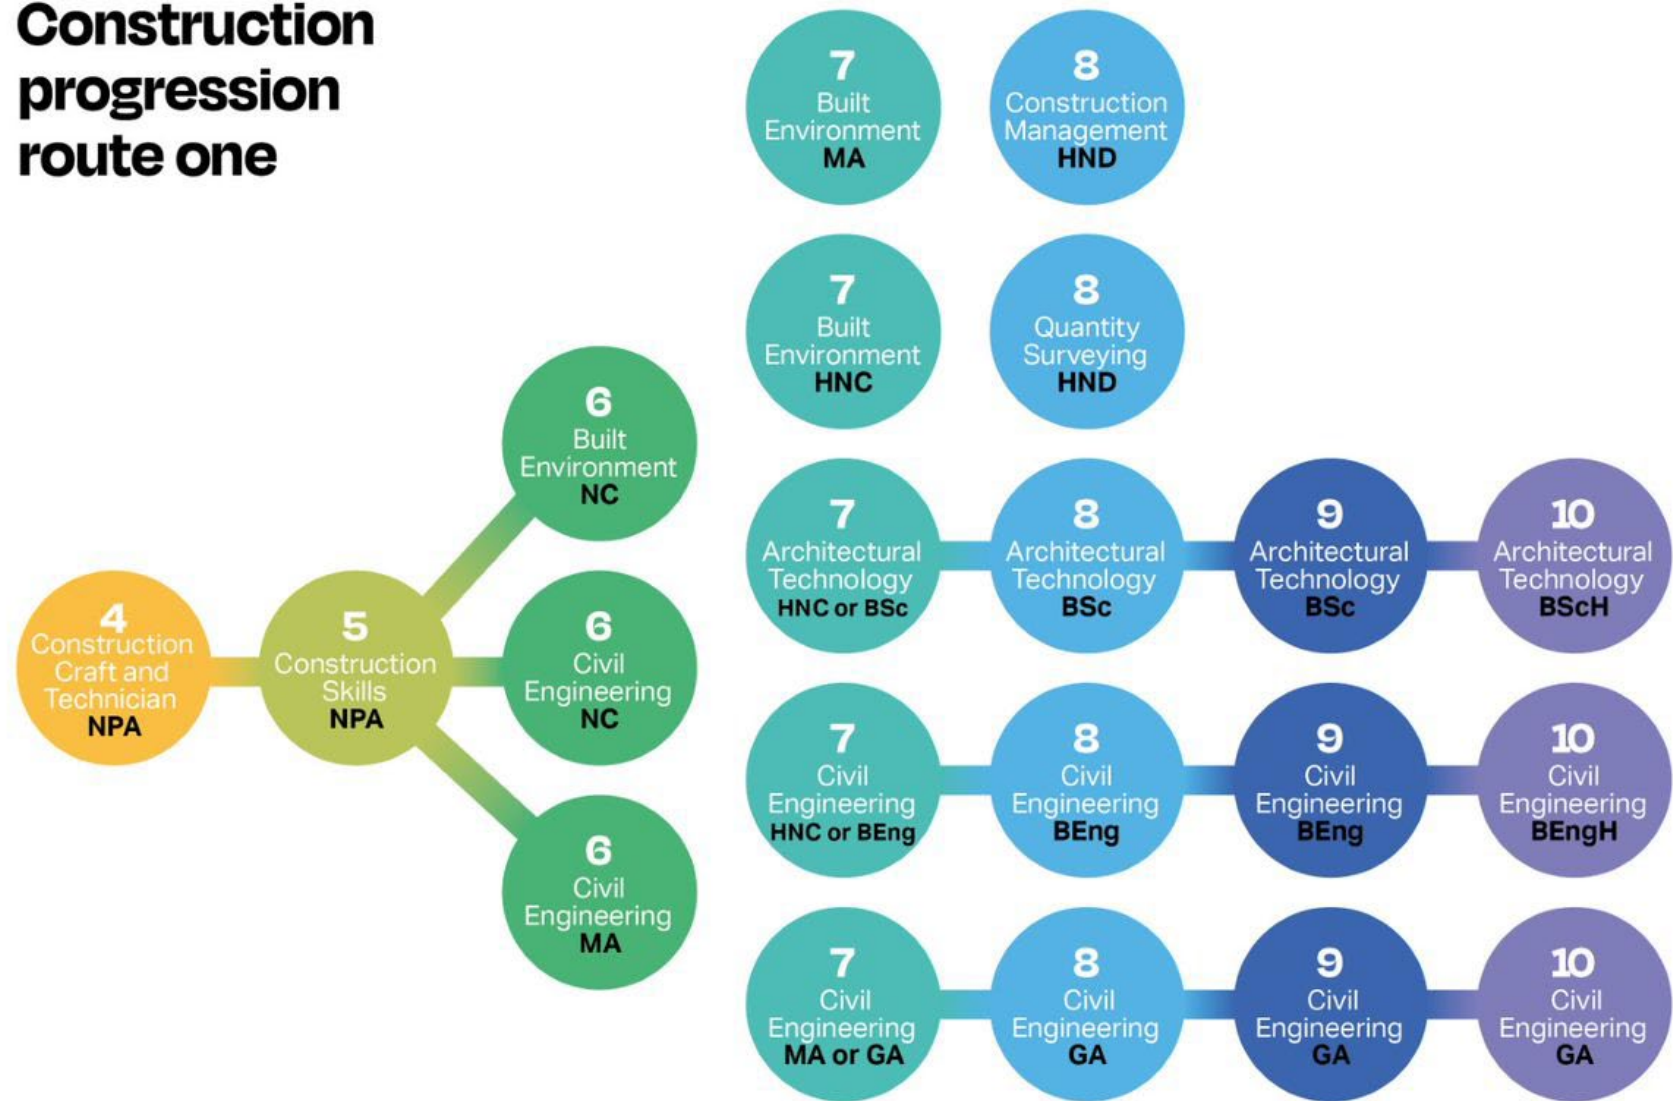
Construction progression route one

4
Construction Craft and Technician
NPA

5
Construction Skills
NPA

6
Built Environment
NC

6
Civil Engineering
NC

6
Civil Engineering
MA

7
Built Environment
MA

8
Construction Management
HND

7
Built Environment
HNC

8
Quantity Surveying
HND

7
Architectural Technology
HNC or BSc

8
Architectural Technology
BSc

9
Architectural Technology
BSc

10
Architectural Technology
BScH

7
Civil Engineering
HNC or BEng

8
Civil Engineering
BEng

9
Civil Engineering
BEng

10
Civil Engineering
BEngH

7
Civil Engineering
MA or GA

8
Civil Engineering
GA

9
Civil Engineering
GA

10
Civil Engineering
GA